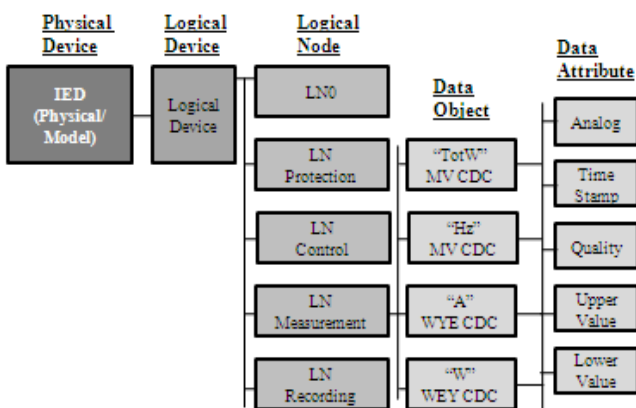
Physical Device

Logical Device

Logical Node

Data Object

Data Attribute

IED (Physical/ Model)

Logical Device

LN0

LN Protection

LN Control

LN Measurement

LN Recording

"TotW" MV CDC

"Hz" MV CDC

"A" WYE CDC

"W" WEY CDC

Analog

Time Stamp

Quality

Upper Value

Lower Value